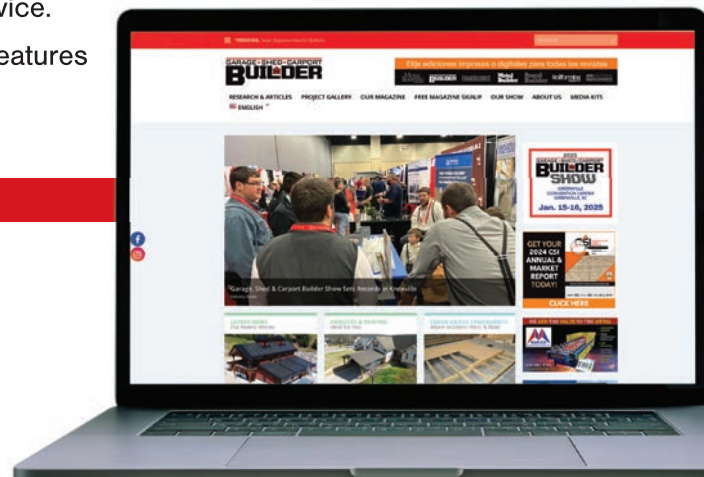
vice.

eatures

TRENDING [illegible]

GARAGE · SHED · CARPORT BUILDER

Elija ediciones impresas o digitales para todas las revistas

RESEARCH & ARTICLES PROJECT GALLERY OUR MAGAZINE FREE MAGAZINE SIGNUP OUR SHOW ABOUT US MEDIA KITS

ENGLISH

Garage, Shed & Carport Builder Show Sets Records in Knoxville

2025 GARAGE · SHED · CARPORT BUILDER SHOW GREENVILLE CONVENTION CENTER GREENVILLE, SC Jan. 15-16, 2025

GET YOUR 2024 CSI ANNUAL & MARKET REPORT TODAY! CLICK HERE

LATEST NEWS

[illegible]

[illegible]